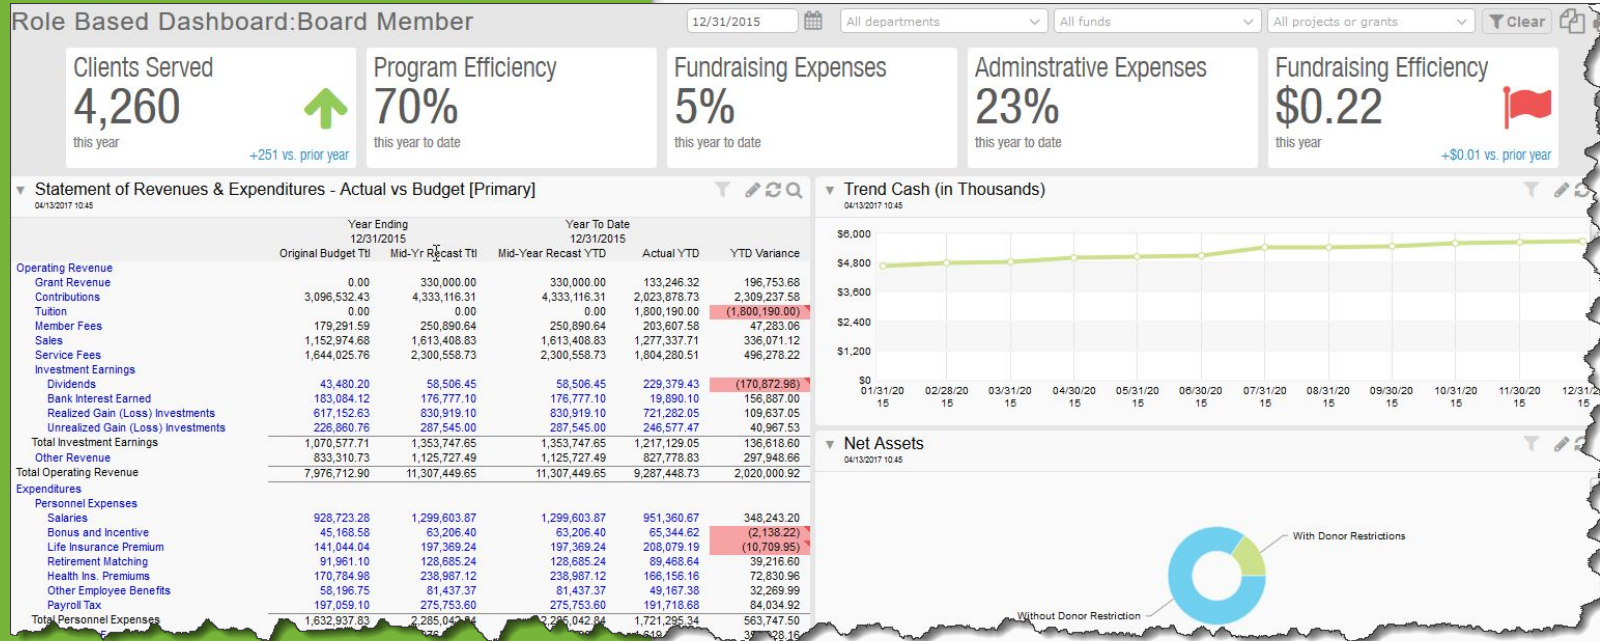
Role Based Dashboard:Board Member

12/31/2015 | All departments | All funds | All projects or grants | Clear

Clients Served
4,260
this year
+251 vs. prior year

Program Efficiency
70%
this year to date

Fundraising Expenses
5%
this year to date

Adminstrative Expenses
23%
this year to date

Fundraising Efficiency
$0.22
this year
+$0.01 vs. prior year

Statement of Revenues & Expenditures - Actual vs Budget [Primary]
04/13/2017 10:45

| | Year Ending 12/31/2015 Original Budget Ttl | Mid-Yr Recast Ttl | Year To Date 12/31/2015 Mid-Year Recast YTD | Actual YTD | YTD Variance |
|---|---|---|---|---|---|
| Operating Revenue | | | | | |
| Grant Revenue | 0.00 | 330,000.00 | 330,000.00 | 133,246.32 | 196,753.68 |
| Contributions | 3,096,532.43 | 4,333,116.31 | 4,333,116.31 | 2,023,878.73 | 2,309,237.58 |
| Tuition | 0.00 | 0.00 | 0.00 | 1,800,190.00 | (1,800,190.00) |
| Member Fees | 179,291.59 | 250,890.64 | 250,890.64 | 203,607.58 | 47,283.06 |
| Sales | 1,152,974.68 | 1,613,408.83 | 1,613,408.83 | 1,277,337.71 | 336,071.12 |
| Service Fees | 1,644,025.76 | 2,300,558.73 | 2,300,558.73 | 1,804,280.51 | 496,278.22 |
| Investment Earnings | | | | | |
| Dividends | 43,480.20 | 58,506.45 | 58,506.45 | 229,379.43 | (170,872.98) |
| Bank Interest Earned | 183,084.12 | 176,777.10 | 176,777.10 | 19,890.10 | 156,887.00 |
| Realized Gain (Loss) Investments | 617,152.63 | 830,919.10 | 830,919.10 | 721,282.05 | 109,637.05 |
| Unrealized Gain (Loss) Investments | 226,860.76 | 287,545.00 | 287,545.00 | 246,577.47 | 40,967.53 |
| Total Investment Earnings | 1,070,577.71 | 1,353,747.65 | 1,353,747.65 | 1,217,129.05 | 136,618.60 |
| Other Revenue | 833,310.73 | 1,125,727.49 | 1,125,727.49 | 827,778.83 | 297,948.66 |
| Total Operating Revenue | 7,976,712.90 | 11,307,449.65 | 11,307,449.65 | 9,287,448.73 | 2,020,000.92 |
| Expenditures | | | | | |
| Personnel Expenses | | | | | |
| Salaries | 928,723.28 | 1,299,603.87 | 1,299,603.87 | 951,360.67 | 348,243.20 |
| Bonus and Incentive | 45,168.58 | 63,206.40 | 63,206.40 | 65,344.62 | (2,138.22) |
| Life Insurance Premium | 141,044.04 | 197,369.24 | 197,369.24 | 208,079.19 | (10,709.95) |
| Retirement Matching | 91,961.10 | 128,685.24 | 128,685.24 | 89,468.64 | 39,216.60 |
| Health Ins. Premiums | 170,784.98 | 238,987.12 | 238,987.12 | 166,156.16 | 72,830.96 |
| Other Employee Benefits | 58,196.75 | 81,437.37 | 81,437.37 | 49,167.38 | 32,269.99 |
| Payroll Tax | 197,059.10 | 275,753.60 | 275,753.60 | 191,718.68 | 84,034.92 |
| Total Personnel Expenses | 1,632,937.83 | 2,285,042.84 | 2,285,042.84 | 1,721,295.34 | 563,747.50 |

Trend Cash (in Thousands)
04/13/2017 10:45
$6,000
$4,800
$3,600
$2,400
$1,200
$0
01/31/2015 02/28/2015 03/31/2015 04/30/2015 05/31/2015 06/30/2015 07/31/2015 08/31/2015 09/30/2015 10/31/2015 11/30/2015 12/31/2015

Net Assets
04/13/2017 10:45
With Donor Restrictions
Without Donor Restriction